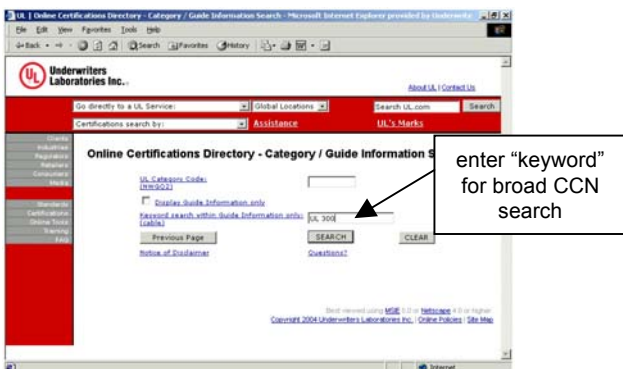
UL | Online Certifications Directory - Category / Guide Information Search - Microsoft Internet Explorer provided by Underwrite

File Edit View Favorites Tools Help

Back Search Favorites History

Underwriters Laboratories Inc.

About UL | Contact Us

Go directly to a UL Service:

Global Locations

Search UL.com

Search

Certifications search by:

Assistance

UL's Marks

Clients
Industries
Regulators
Retailers
Consumers
Media

Standards
Certifications
Online Tools
Training
FAQ

Online Certifications Directory - Category / Guide Information S

UL Category Code: (NWGQ2)

Display Guide Information only

Keyword search within Guide Information only: (cable)

UL 300

Previous Page

SEARCH

CLEAR

Notice of Disclaimer

Questions?

enter "keyword" for broad CCN search

Best viewed using MSIE 5.0 or Netscape 4.0 or higher.

Copyright 2004 Underwriters Laboratories Inc. | Online Policies | Site Map

Internet